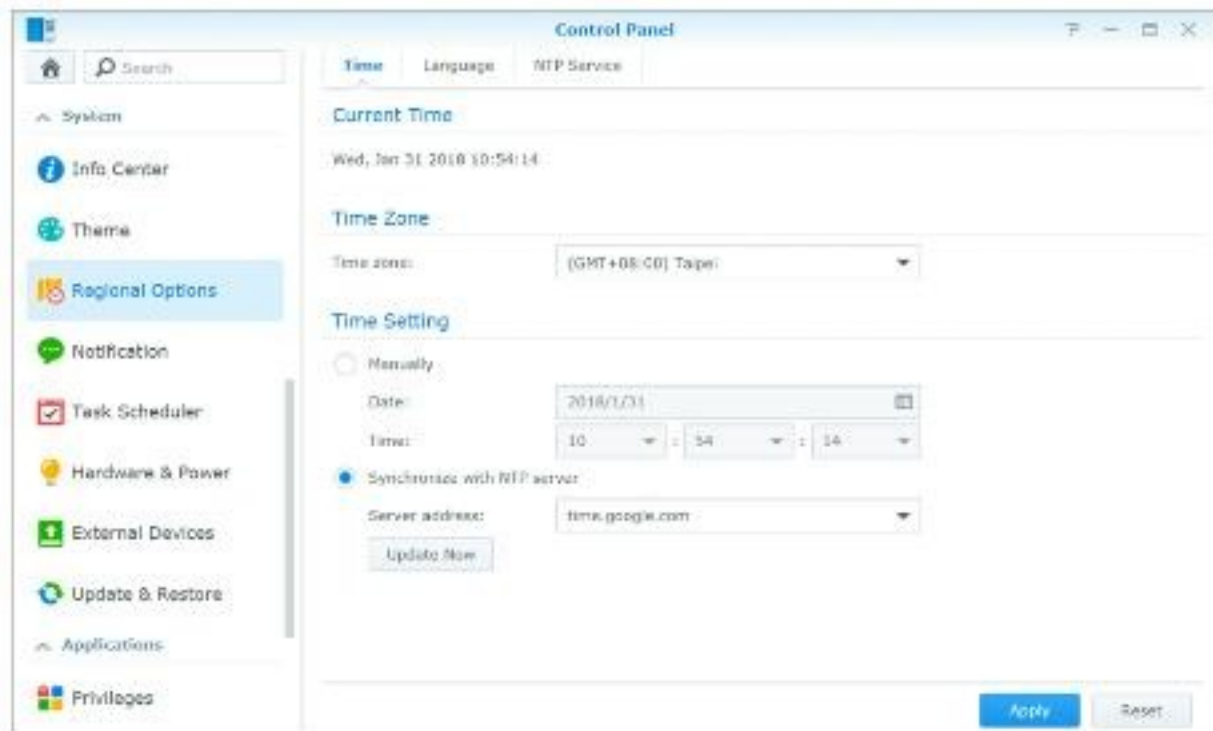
Control Panel

Search

System

Info Center

Theme

Regional Options

Notification

Task Scheduler

Hardware & Power

External Devices

Update & Restore

Applications

Privileges

Time | Language | NTP Service

Current Time

Wed, Jan 31 2018 10:54:14

Time Zone

Time zone: (GMT+08:00) Taipei

Time Setting

Manually

Date: 2018/1/31

Time: 10 : 54 : 14

Synchronize with NTP server

Server address: time.google.com

Update Now

Apply

Reset